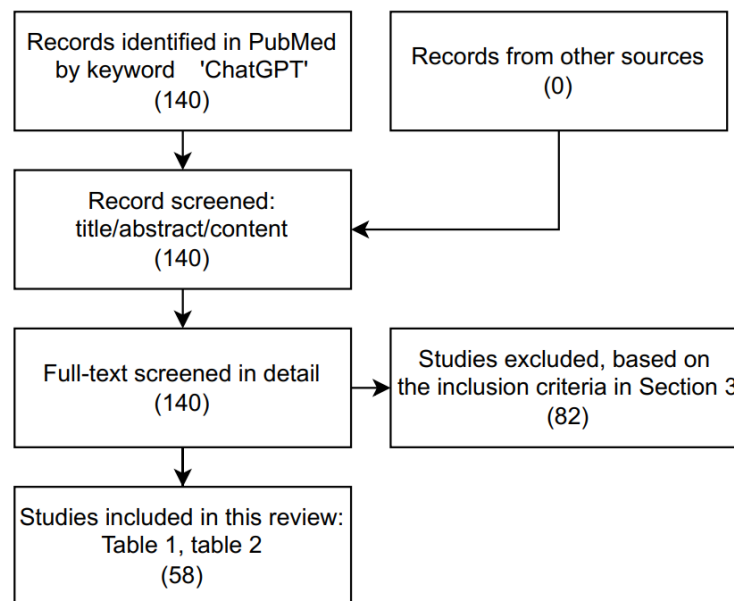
Records identified in PubMed by keyword 'ChatGPT' (140)

Records from other sources (0)

Record screened: title/abstract/content (140)

Full-text screened in detail (140)

Studies excluded, based on the inclusion criteria in Section 3 (82)

Studies included in this review: Table 1, table 2 (58)